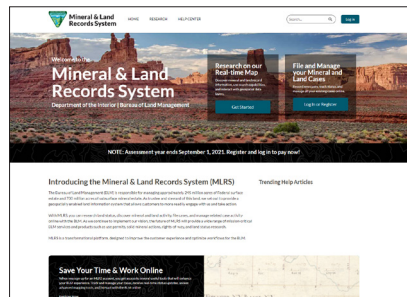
Mineral & Land Records System

HOME RESEARCH HELP CENTER

Search... Log in

Welcome to the

Mineral & Land Records System

Department of the Interior | Bureau of Land Management

Research on our Real-time Map

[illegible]

Get Started

File and Manage your Mineral and Land Cases

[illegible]

Login or Register

NOTE: Assessment year ends September 1, 2021. Register and log in to pay now!

Introducing the Mineral & Land Records System (MLRS)

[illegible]

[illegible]

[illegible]

Trending Help Articles

Save Your Time & Work Online

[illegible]